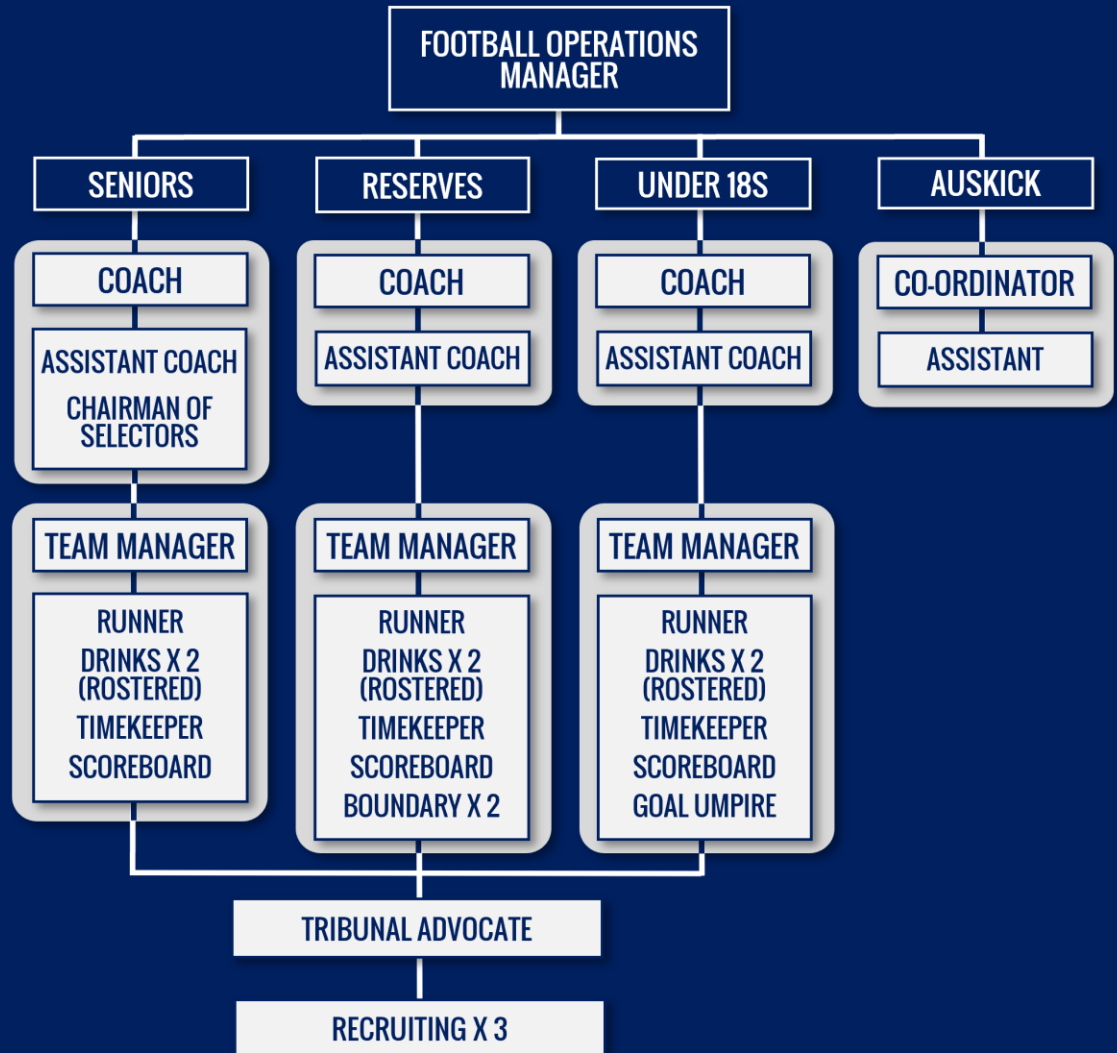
FOOTBALL OPERATIONS MANAGER

SENIORS

COACH

ASSISTANT COACH
CHAIRMAN OF SELECTORS

TEAM MANAGER

RUNNER
DRINKS X 2 (ROSTERED)
TIMEKEEPER
SCOREBOARD

RESERVES

COACH

ASSISTANT COACH

TEAM MANAGER

RUNNER
DRINKS X 2 (ROSTERED)
TIMEKEEPER
SCOREBOARD
BOUNDARY X 2

UNDER 18S

COACH

ASSISTANT COACH

TEAM MANAGER

RUNNER
DRINKS X 2 (ROSTERED)
TIMEKEEPER
SCOREBOARD
GOAL UMPIRE

AUSKICK

CO-ORDINATOR

ASSISTANT

TRIBUNAL ADVOCATE

RECRUITING X 3